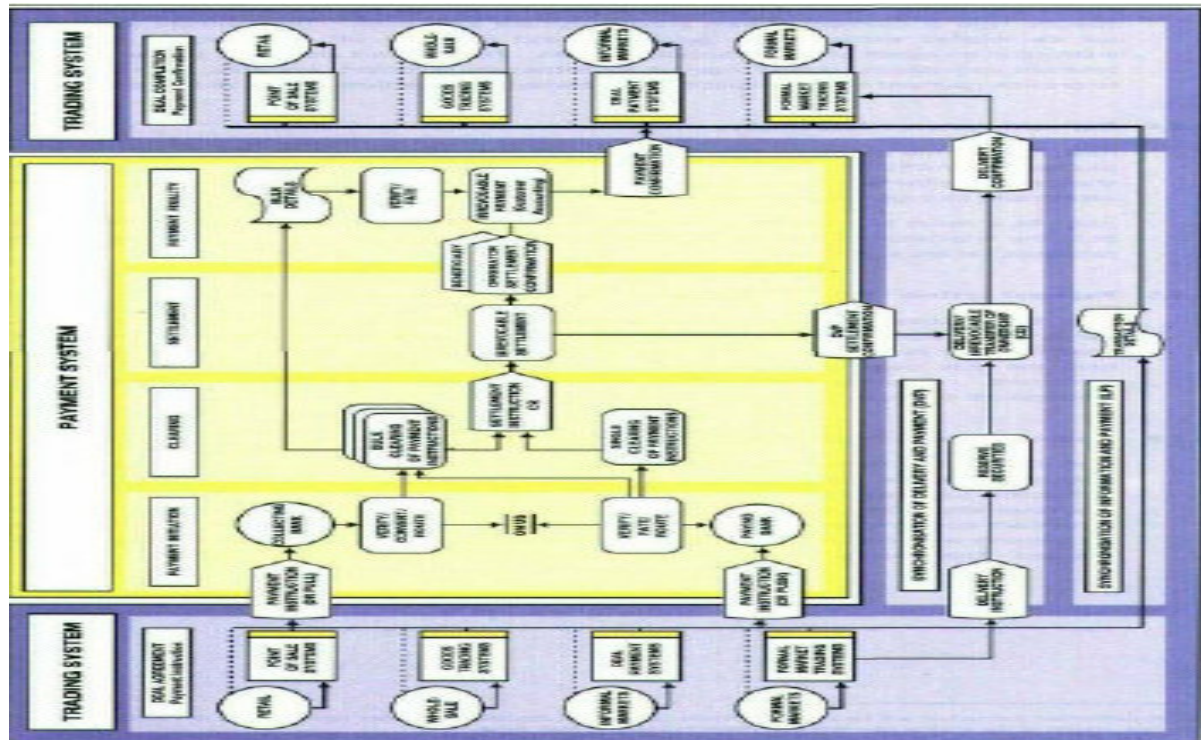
TRADING SYSTEM

DEAL AGREEMENT
Payment Instruction

RETAIL

POINT OF SALE SYSTEM

WHOLE SALE

GOODS TRADING SYSTEM

INFORMAL MARKETS

DEAL PAYMENT SYSTEM

FORMAL MARKETS

FORMAL MARKET TRADING SYSTEM

PAYMENT INSTRUCTION (BY PULL)

PAYMENT INSTRUCTION (BY PUSH)

DELIVERY INSTRUCTION

PAYMENT SYSTEM

PAYMENT INITIATION

CLEARING

SETTLEMENT

PAYMENT FINALITY

COLLECTING BANK

VERIFY/ CONFIRM/ ROUTE

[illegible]

VERIFY/ RATE/ ROUTE

PAYING BANK

BULK CLEARING OF PAYMENT INSTRUCTIONS

SINGLE CLEARING OF PAYMENT INSTRUCTION

SETTLEMENT INSTRUCTION

IRREVOCABLE SETTLEMENT

BENEFICIARY

ORIGINATOR SETTLEMENT CONFIRMATION

BULK DETAILS

VERIFY/ RATE

IRREVOCABLE PAYMENT

PAYMENT CONFIRMATION

DVP SETTLEMENT CONFIRMATION

SYNCHRONIZATION OF DELIVERY AND PAYMENT (DVP)

RESERVE SECURITIES

DELIVERY IRREVOCABLE TRANSFER OF OWNERSHIP

DELIVERY CONFIRMATION

SYNCHRONIZATION OF INFORMATION AND PAYMENT (ILP)

TRANSACTION DETAILS

TRADING SYSTEM

DEAL COMPLETION
Payment Confirmation

RETAIL

POINT OF SALE SYSTEM

WHOLE SALE

GOODS TRADING SYSTEM

INFORMAL MARKETS

DEAL PAYMENT SYSTEMS

FORMAL MARKETS

FORMAL MARKET TRADING SYSTEM